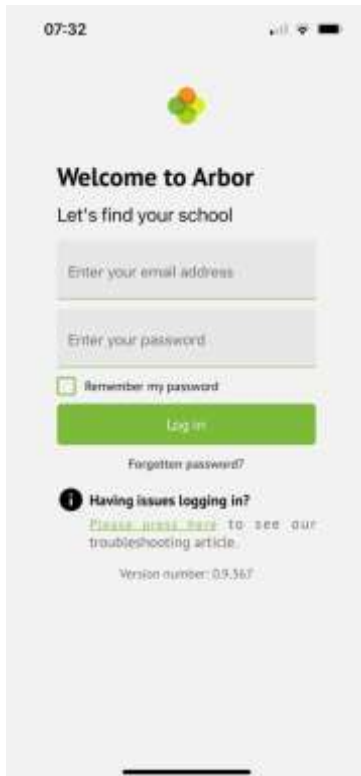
07:32

Welcome to Arbor

Let's find your school

Enter your email address

Enter your password

Remember my password

Log in

Forgotten password?

Having issues logging in?

Please press here to see our troubleshooting article.

Version number: 0.9.567